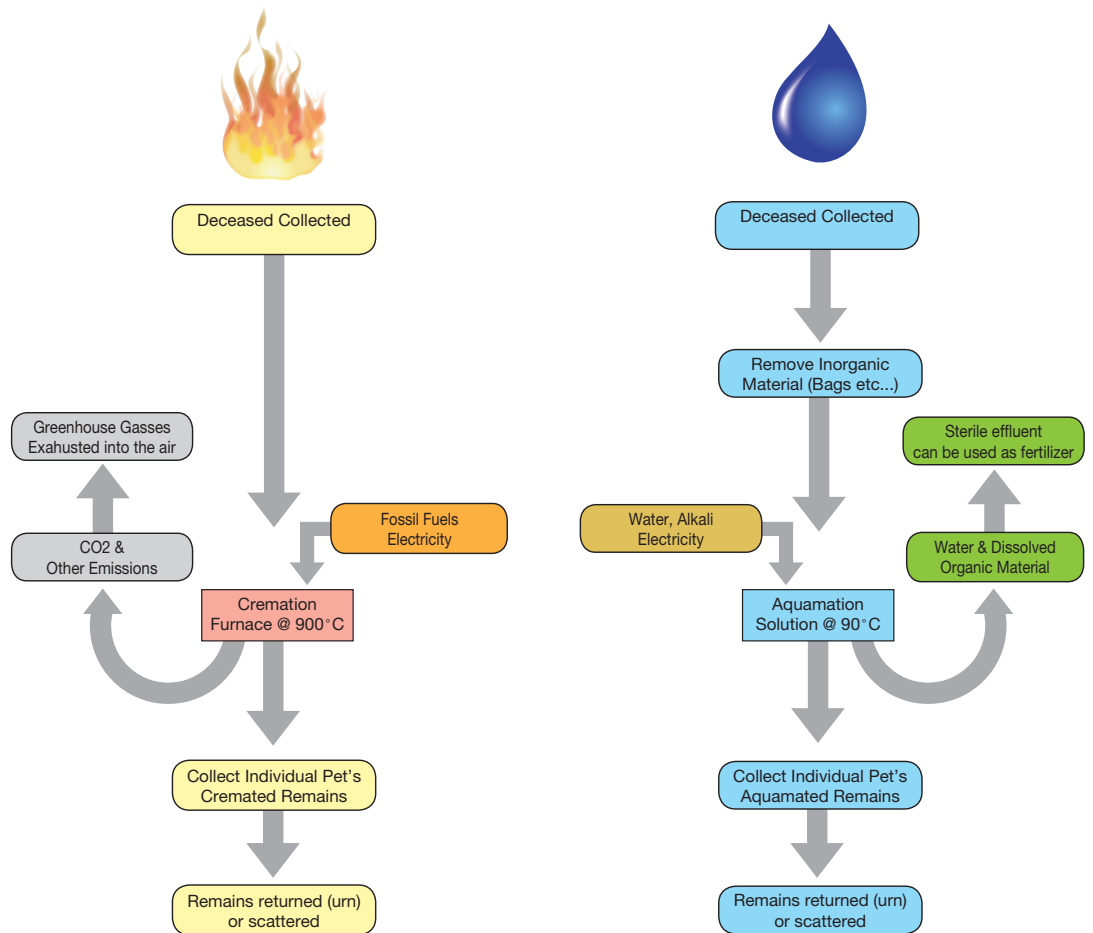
Deceased Collected

Greenhouse Gasses Exhausted into the air

CO2 & Other Emissions

Fossil Fuels Electricity

Cremation Furnace @ 900°C

Collect Individual Pet's Cremated Remains

Remains returned (urn) or scattered

Deceased Collected

Remove Inorganic Material (Bags etc...)

Sterile effluent can be used as fertilizer

Water, Alkali Electricity

Water & Dissolved Organic Material

Aquamation Solution @ 90°C

Collect Individual Pet's Aquamated Remains

Remains returned (urn) or scattered